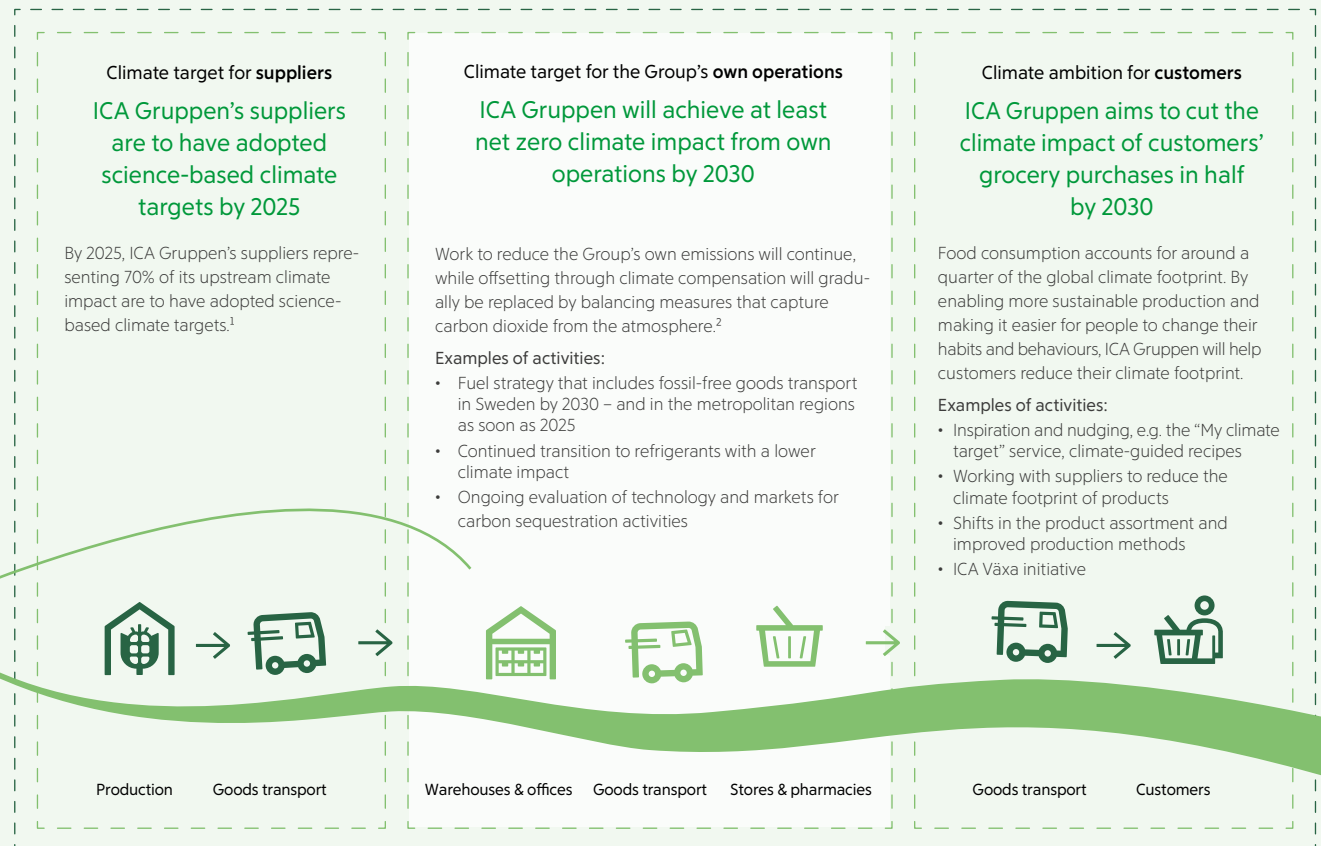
Climate target for suppliers

ICA Gruppen's suppliers are to have adopted science-based climate targets by 2025

By 2025, ICA Gruppen's suppliers representing 70% of its upstream climate impact are to have adopted science-based climate targets.$^1$

Climate target for the Group's own operations

ICA Gruppen will achieve at least net zero climate impact from own operations by 2030

Work to reduce the Group's own emissions will continue, while offsetting through climate compensation will gradually be replaced by balancing measures that capture carbon dioxide from the atmosphere.$^2$

Examples of activities:
• Fuel strategy that includes fossil-free goods transport in Sweden by 2030 – and in the metropolitan regions as soon as 2025
• Continued transition to refrigerants with a lower climate impact
• Ongoing evaluation of technology and markets for carbon sequestration activities

Climate ambition for customers

ICA Gruppen aims to cut the climate impact of customers' grocery purchases in half by 2030

Food consumption accounts for around a quarter of the global climate footprint. By enabling more sustainable production and making it easier for people to change their habits and behaviours, ICA Gruppen will help customers reduce their climate footprint.

Examples of activities:
• Inspiration and nudging, e.g. the "My climate target" service, climate-guided recipes
• Working with suppliers to reduce the climate footprint of products
• Shifts in the product assortment and improved production methods
• ICA Växa initiative

Production Goods transport

Warehouses & offices Goods transport Stores & pharmacies

Goods transport Customers